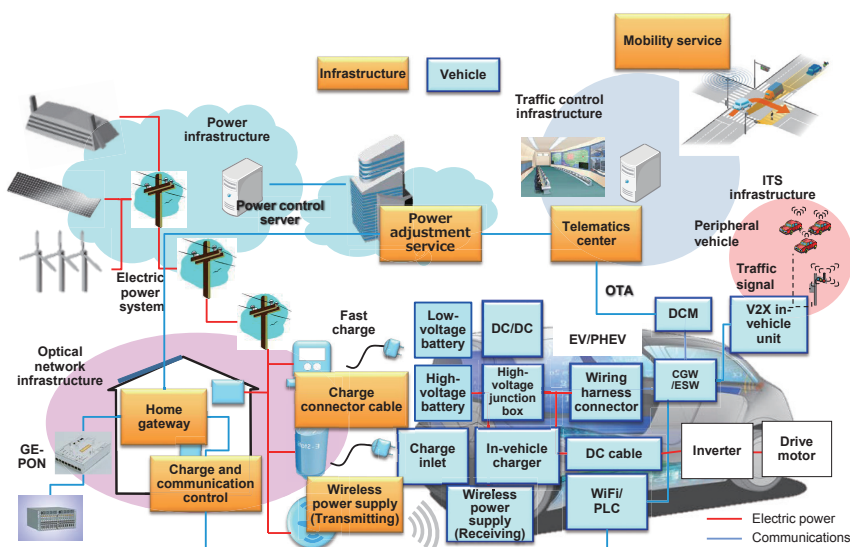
Mobility service

Infrastructure

Vehicle

Traffic control infrastructure

Power infrastructure

Power control server

Power adjustment service

Telematics center

ITS infrastructure

Peripheral vehicle

Traffic signal

Electric power system

OTA

Fast charge

Low-voltage battery

DC/DC

EV/PHEV

DCM

V2X in-vehicle unit

Optical network infrastructure

High-voltage battery

High-voltage junction box

Wiring harness connector

CGW /ESW

Charge connector cable

Home gateway

GE-PON

Charge inlet

In-vehicle charger

DC cable

Inverter

Drive motor

Charge and communication control

Wireless power supply (Transmitting)

Wireless power supply (Receiving)

WiFi/ PLC

Electric power

Communications